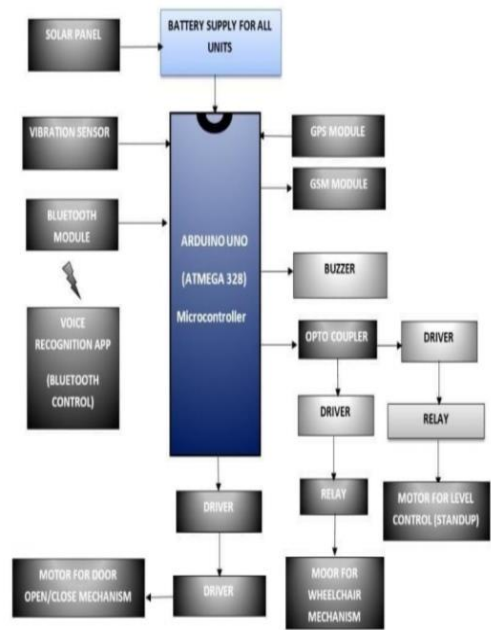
BATTERY SUPPLY FOR ALL UNITS

SOLAR PANEL

VIBRATION SENSOR

GPS MODULE

GSM MODULE

BLUETOOTH MODULE

ARDUINO UNO

(ATMEGA 328)

Microcontroller

BUZZER

VOICE RECOGNITION APP

(BLUETOOTH CONTROL)

OPTO COUPLER

DRIVER

DRIVER

RELAY

RELAY

MOTOR FOR LEVEL CONTROL (STANDUP)

DRIVER

DRIVER

MOTOR FOR DOOR OPEN/CLOSE MECHANISM

MOOR FOR WHEELCHAIR MECHANISM